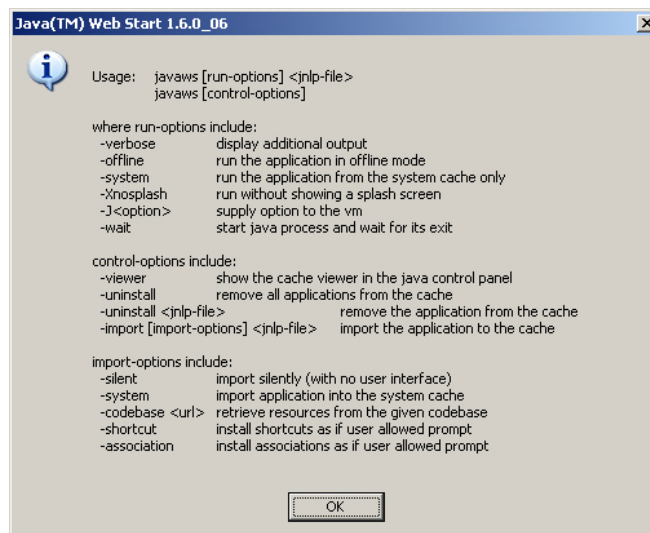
Java(TM) Web Start 1.6.0_06

Usage: javaws [run-options] <jnlp-file>
javaws [control-options]

where run-options include:
-verbose display additional output
-offline run the application in offline mode
-system run the application from the system cache only
-Xnosplash run without showing a splash screen
-J<option> supply option to the vm
-wait start java process and wait for its exit

control-options include:
-viewer show the cache viewer in the java control panel
-uninstall remove all applications from the cache
-uninstall <jnlp-file> remove the application from the cache
-import [import-options] <jnlp-file> import the application to the cache

import-options include:
-silent import silently (with no user interface)
-system import application into the system cache
-codebase <url> retrieve resources from the given codebase
-shortcut install shortcuts as if user allowed prompt
-association install associations as if user allowed prompt

OK